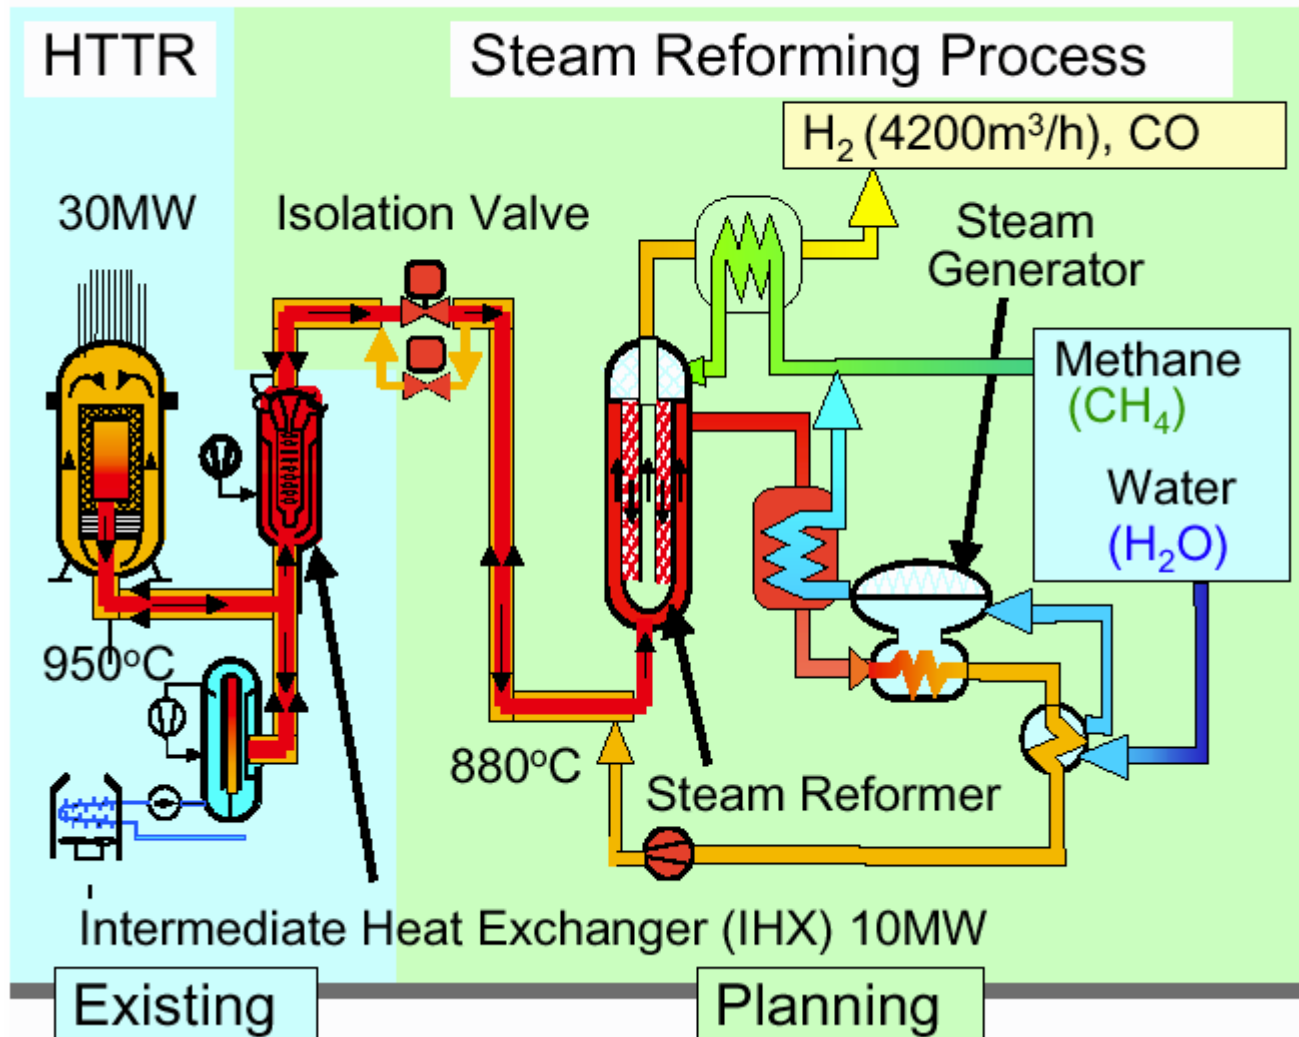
HTTR

Steam Reforming Process

$H_2$ (4200m$^3$/h), CO

30MW

Isolation Valve

Steam Generator

Methane ($CH_4$)

Water ($H_2O$)

950°C

880°C

Steam Reformer

Intermediate Heat Exchanger (IHX) 10MW

Existing

Planning